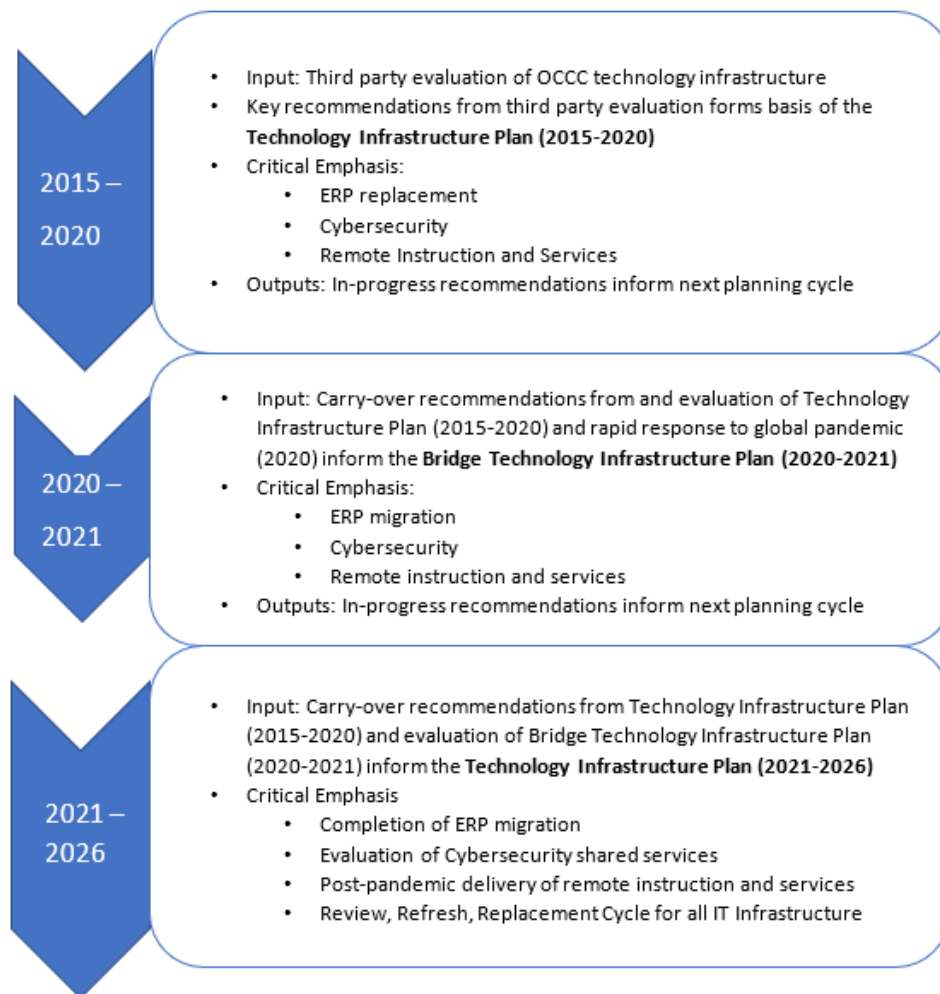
2015 – 2020

- Input: Third party evaluation of OCCC technology infrastructure
- Key recommendations from third party evaluation forms basis of the **Technology Infrastructure Plan (2015-2020)**
- Critical Emphasis:
  - ERP replacement
  - Cybersecurity
  - Remote Instruction and Services
- Outputs: In-progress recommendations inform next planning cycle

2020 – 2021

- Input: Carry-over recommendations from and evaluation of Technology Infrastructure Plan (2015-2020) and rapid response to global pandemic (2020) inform the **Bridge Technology Infrastructure Plan (2020-2021)**
- Critical Emphasis:
  - ERP migration
  - Cybersecurity
  - Remote instruction and services
- Outputs: In-progress recommendations inform next planning cycle

2021 – 2026

- Input: Carry-over recommendations from Technology Infrastructure Plan (2015-2020) and evaluation of Bridge Technology Infrastructure Plan (2020-2021) inform the **Technology Infrastructure Plan (2021-2026)**
- Critical Emphasis
  - Completion of ERP migration
  - Evaluation of Cybersecurity shared services
  - Post-pandemic delivery of remote instruction and services
  - Review, Refresh, Replacement Cycle for all IT Infrastructure